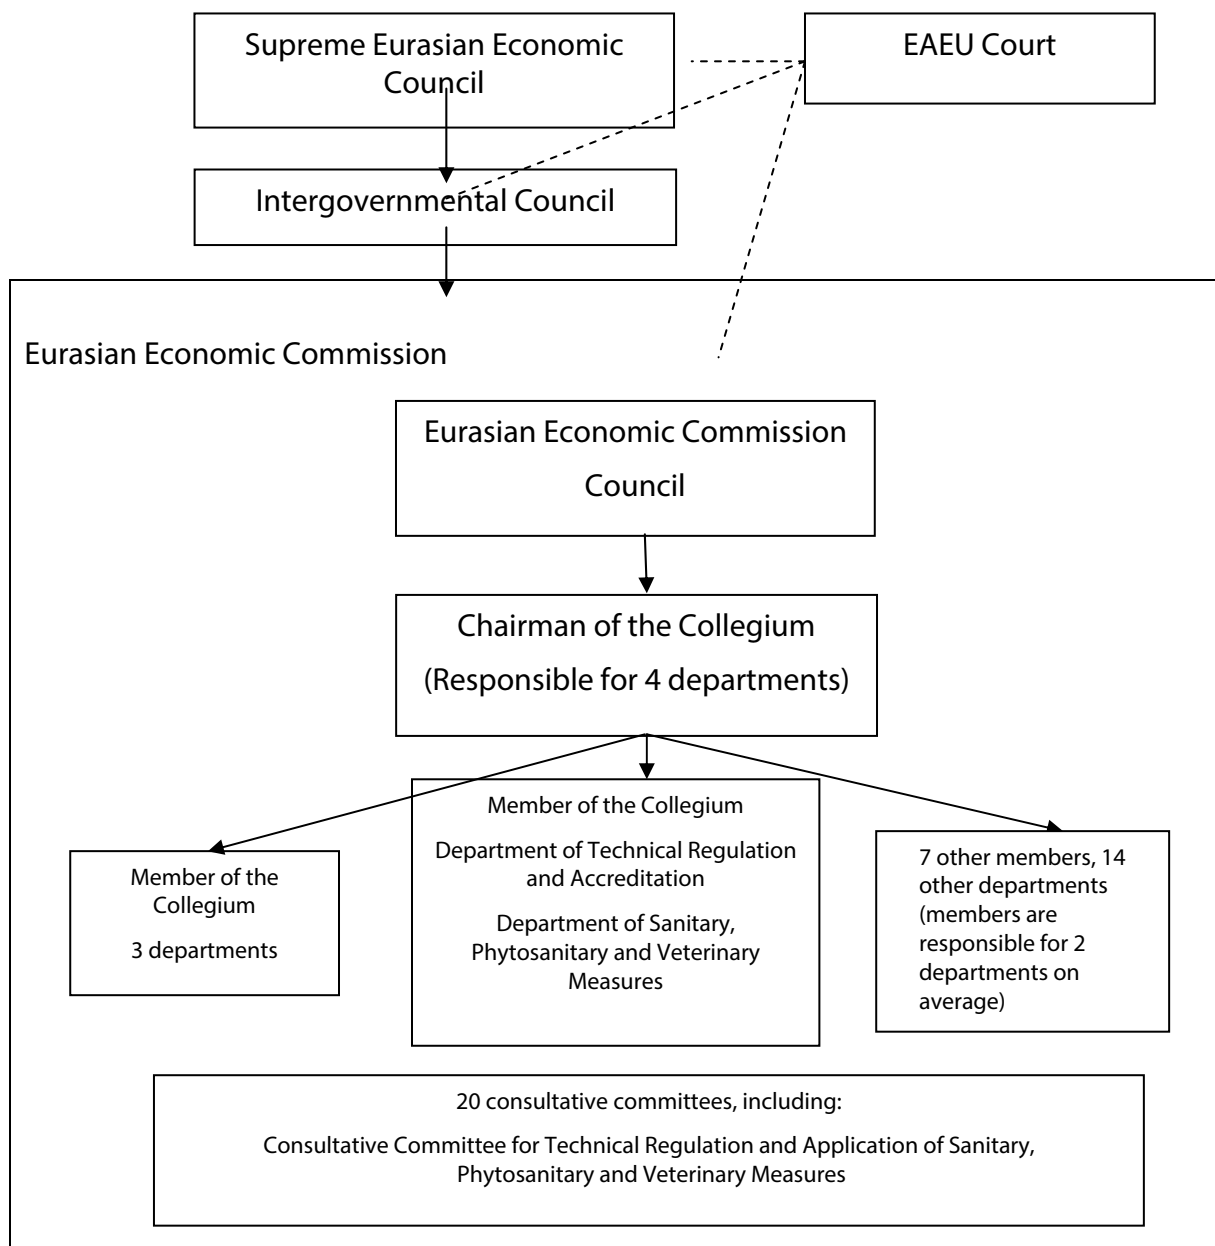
Supreme Eurasian Economic Council

EAEU Court

Intergovernmental Council

Eurasian Economic Commission

Eurasian Economic Commission Council

Chairman of the Collegium

(Responsible for 4 departments)

Member of the Collegium

3 departments

Member of the Collegium

Department of Technical Regulation and Accreditation

Department of Sanitary, Phytosanitary and Veterinary Measures

7 other members, 14 other departments (members are responsible for 2 departments on average)

20 consultative committees, including:

Consultative Committee for Technical Regulation and Application of Sanitary, Phytosanitary and Veterinary Measures